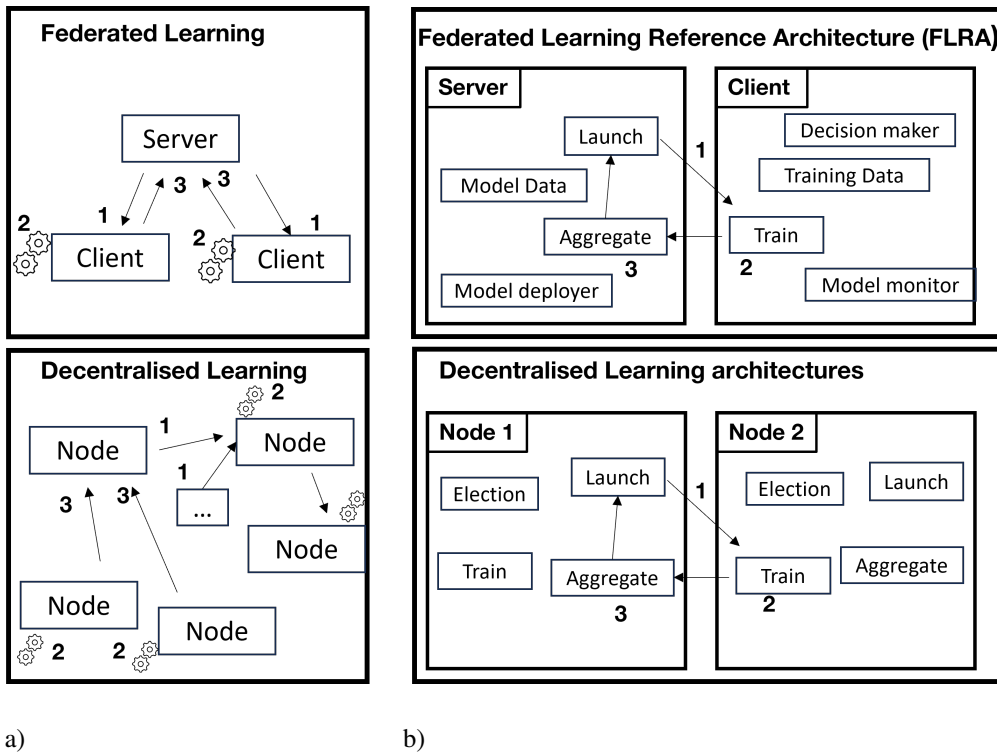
Federated Learning

Server

3 3

1 1

2 Client 2 Client

Decentralised Learning

2

1

Node Node

1

3 3 ...

Node

Node Node

2 2

Federated Learning Reference Architecture (FLRA)

Server

Launch

1

Model Data

Aggregate

3

Model deployer

Client

Decision maker

Training Data

Train

2

Model monitor

Decentralised Learning architectures

Node 1

Launch

1

Election

Train

Aggregate

3

Node 2

Election

Launch

Train

2

Aggregate

a)

b)